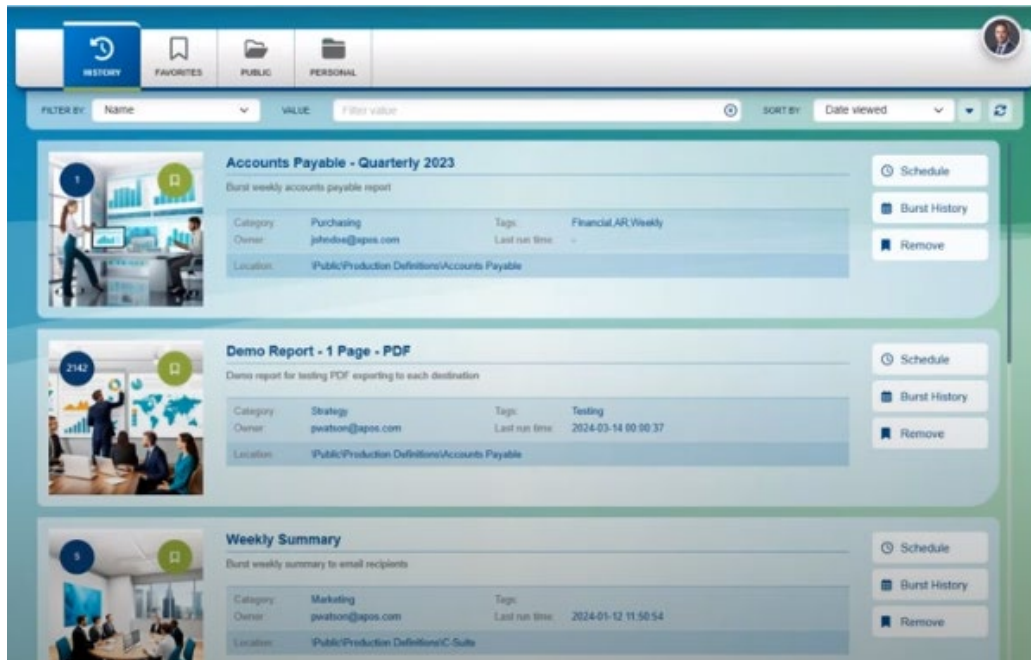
HISTORY FAVORITES PUBLIC PERSONAL

FILTER BY Name VALUE Filter value SORT BY Date viewed

1

Accounts Payable - Quarterly 2023

Burst weekly accounts payable report

| Category | Purchasing | Tags | Financial,AR,Weekly |
|---|---|---|---|
| Owner | johndoe@apos.com | Last run time | - |
| Location | \Public\Production Definitions\Accounts Payable | | |

Schedule
Burst History
Remove

2142

Demo Report - 1 Page - PDF

Demo report for testing PDF exporting to each destination

| Category | Strategy | Tags | Testing |
|---|---|---|---|
| Owner | pwatson@apos.com | Last run time | 2024-03-14 00:00:37 |
| Location | \Public\Production Definitions\Accounts Payable | | |

Schedule
Burst History
Remove

5

Weekly Summary

Burst weekly summary to email recipients

| Category | Marketing | Tags | |
|---|---|---|---|
| Owner | pwatson@apos.com | Last run time | 2024-01-12 11:50:54 |
| Location | \Public\Production Definitions\C-Suite | | |

Schedule
Burst History
Remove